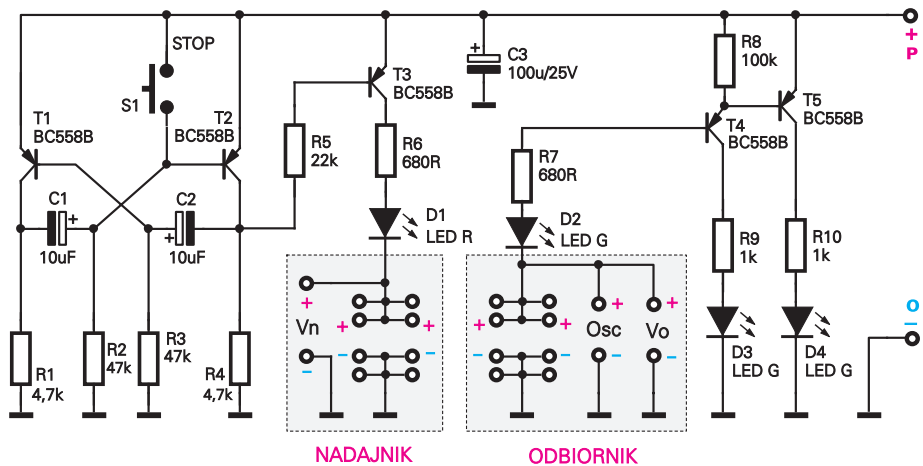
STOP
S1
T1
BC558B
T2
BC558B
C1
10uF
C2
10uF
R1
4,7k
R2
47k
R3
47k
R4
4,7k
T3
BC558B
R5
22k
R6
680R
D1
LED R
C3
100u/25V
R7
680R
D2
LED G
R8
100k
T4
BC558B
T5
BC558B
R9
1k
R10
1k
D3
LED G
D4
LED G
+
P
O
–
+
Vn
–
+
+
–
–
+
+
Osc
Vo
–
–
–
NADAJNIK
ODBIORNIK